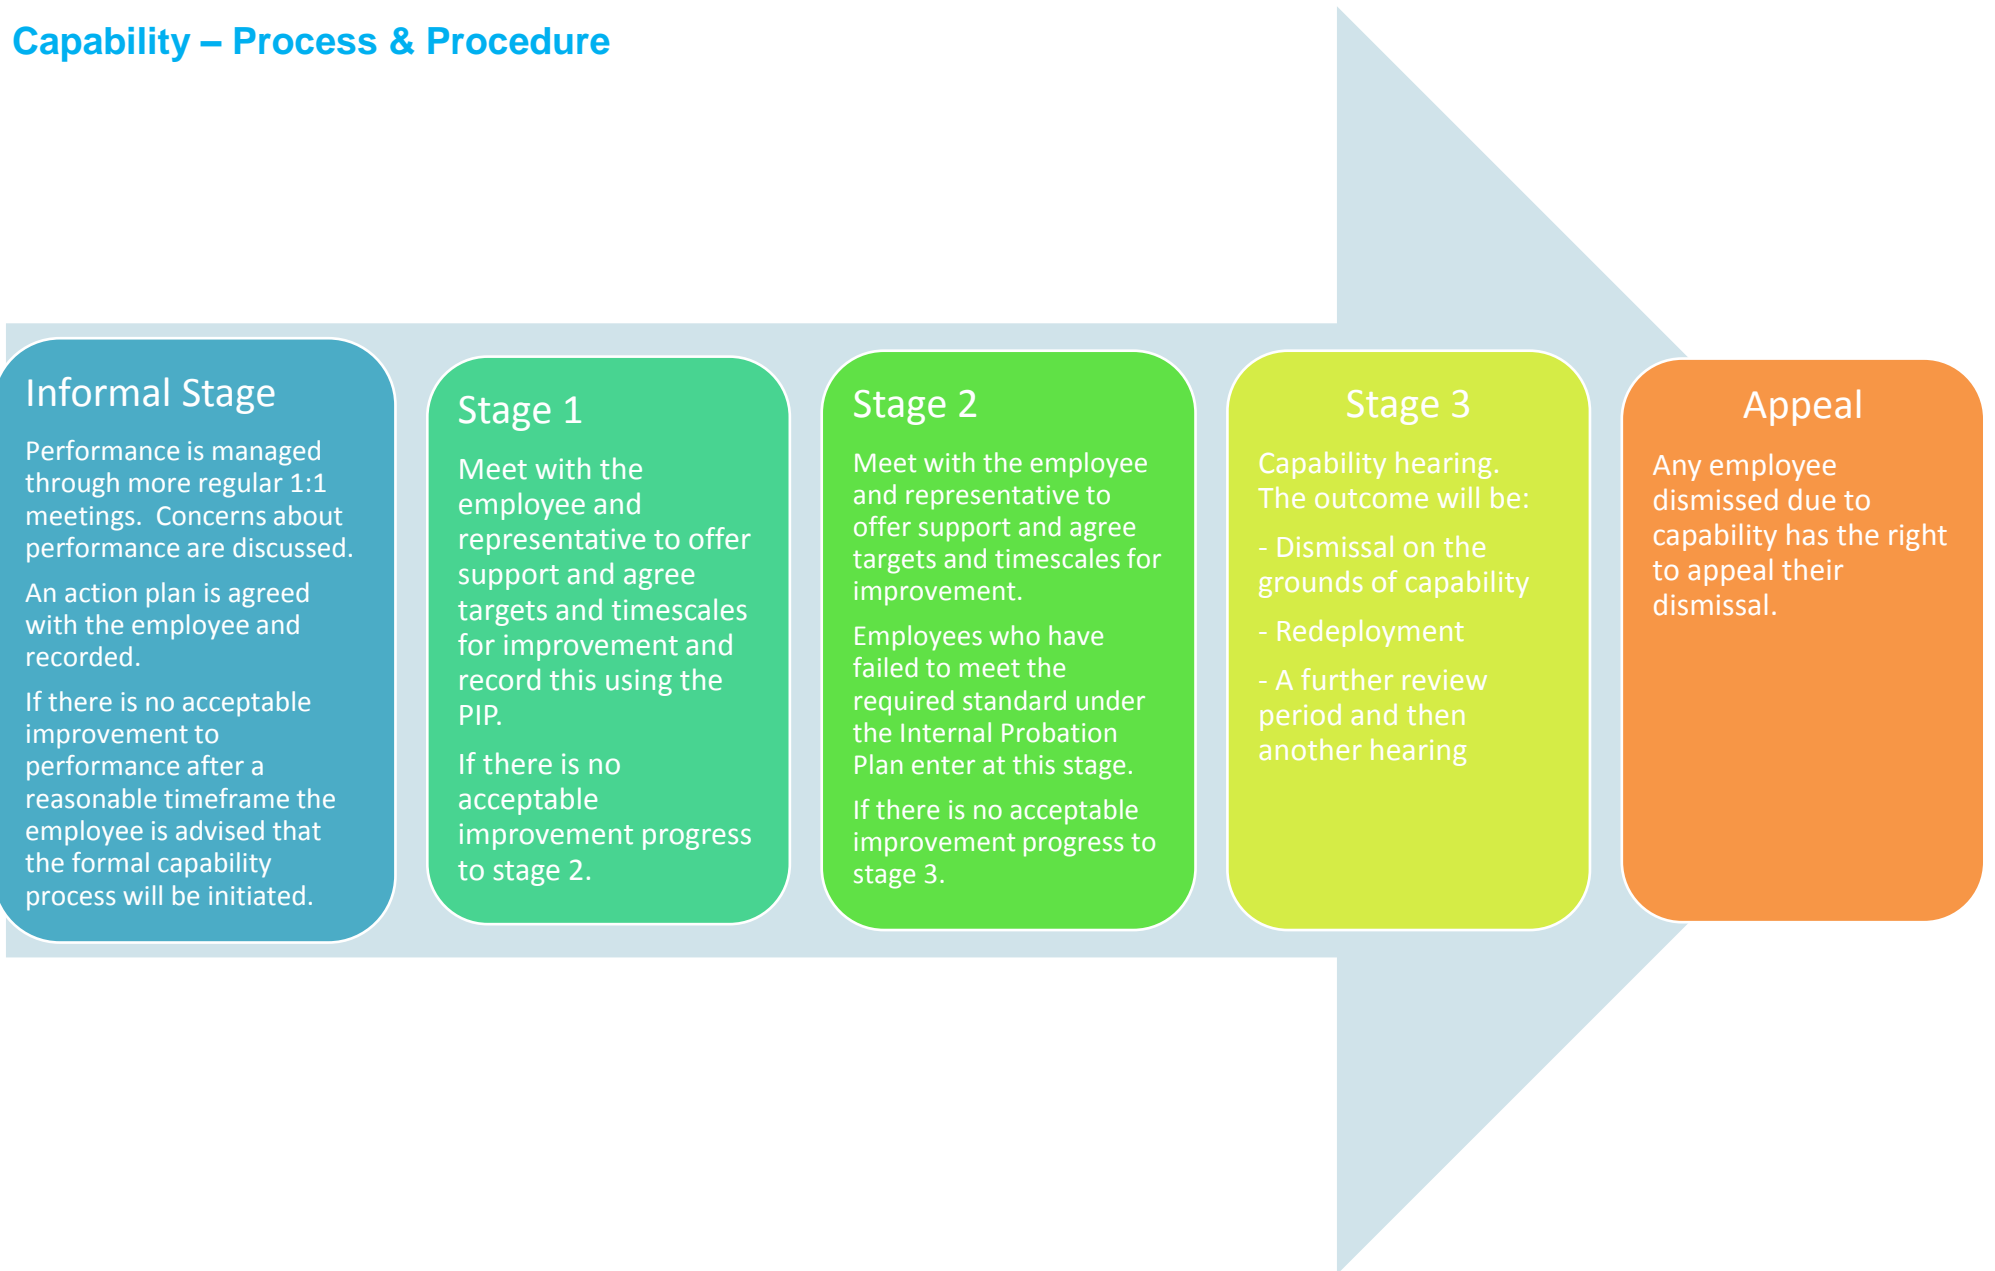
Capability – Process & Procedure

Informal Stage

Performance is managed through more regular 1:1 meetings. Concerns about performance are discussed.

An action plan is agreed with the employee and recorded.

If there is no acceptable improvement to performance after a reasonable timeframe the employee is advised that the formal capability process will be initiated.

Stage 1

Meet with the employee and representative to offer support and agree targets and timescales for improvement and record this using the PIP.

If there is no acceptable improvement progress to stage 2.

Stage 2

Meet with the employee and representative to offer support and agree targets and timescales for improvement.

Employees who have failed to meet the required standard under the Internal Probation Plan enter at this stage.

If there is no acceptable improvement progress to stage 3.

Stage 3

Capability hearing. The outcome will be:

- Dismissal on the grounds of capability

- Redeployment

- A further review period and then another hearing

Appeal

Any employee dismissed due to capability has the right to appeal their dismissal.